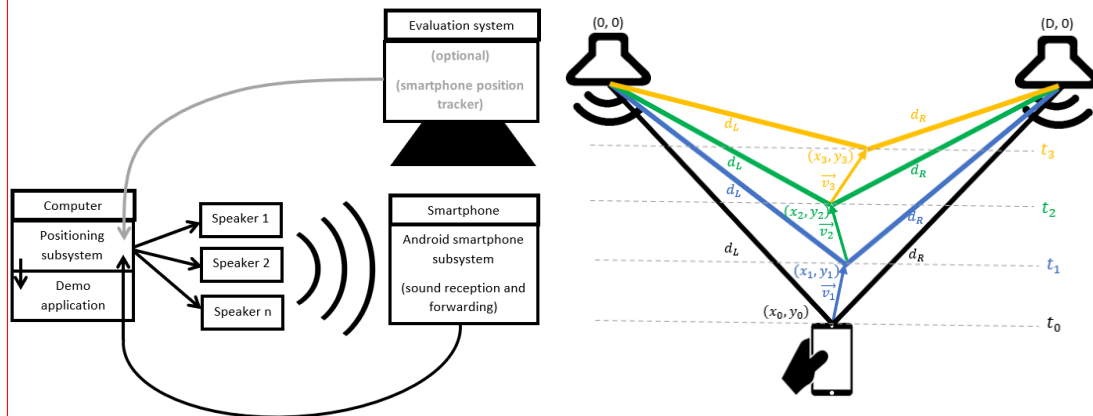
Evaluation system

(optional)

(smartphone position tracker)

Computer

Positioning subsystem

Demo application

Speaker 1

Speaker 2

Speaker n

Smartphone

Android smartphone subsystem

(sound reception and forwarding)

(0, 0)

(D, 0)

$d_L$

$d_R$

$d_L$

$d_R$

$d_L$

$d_R$

$d_L$

$d_R$

$(x_3, y_3)$

$\vec{v_3}$

$(x_2, y_2)$

$\vec{v_2}$

$(x_1, y_1)$

$\vec{v_1}$

$(x_0, y_0)$

$t_3$

$t_2$

$t_1$

$t_0$